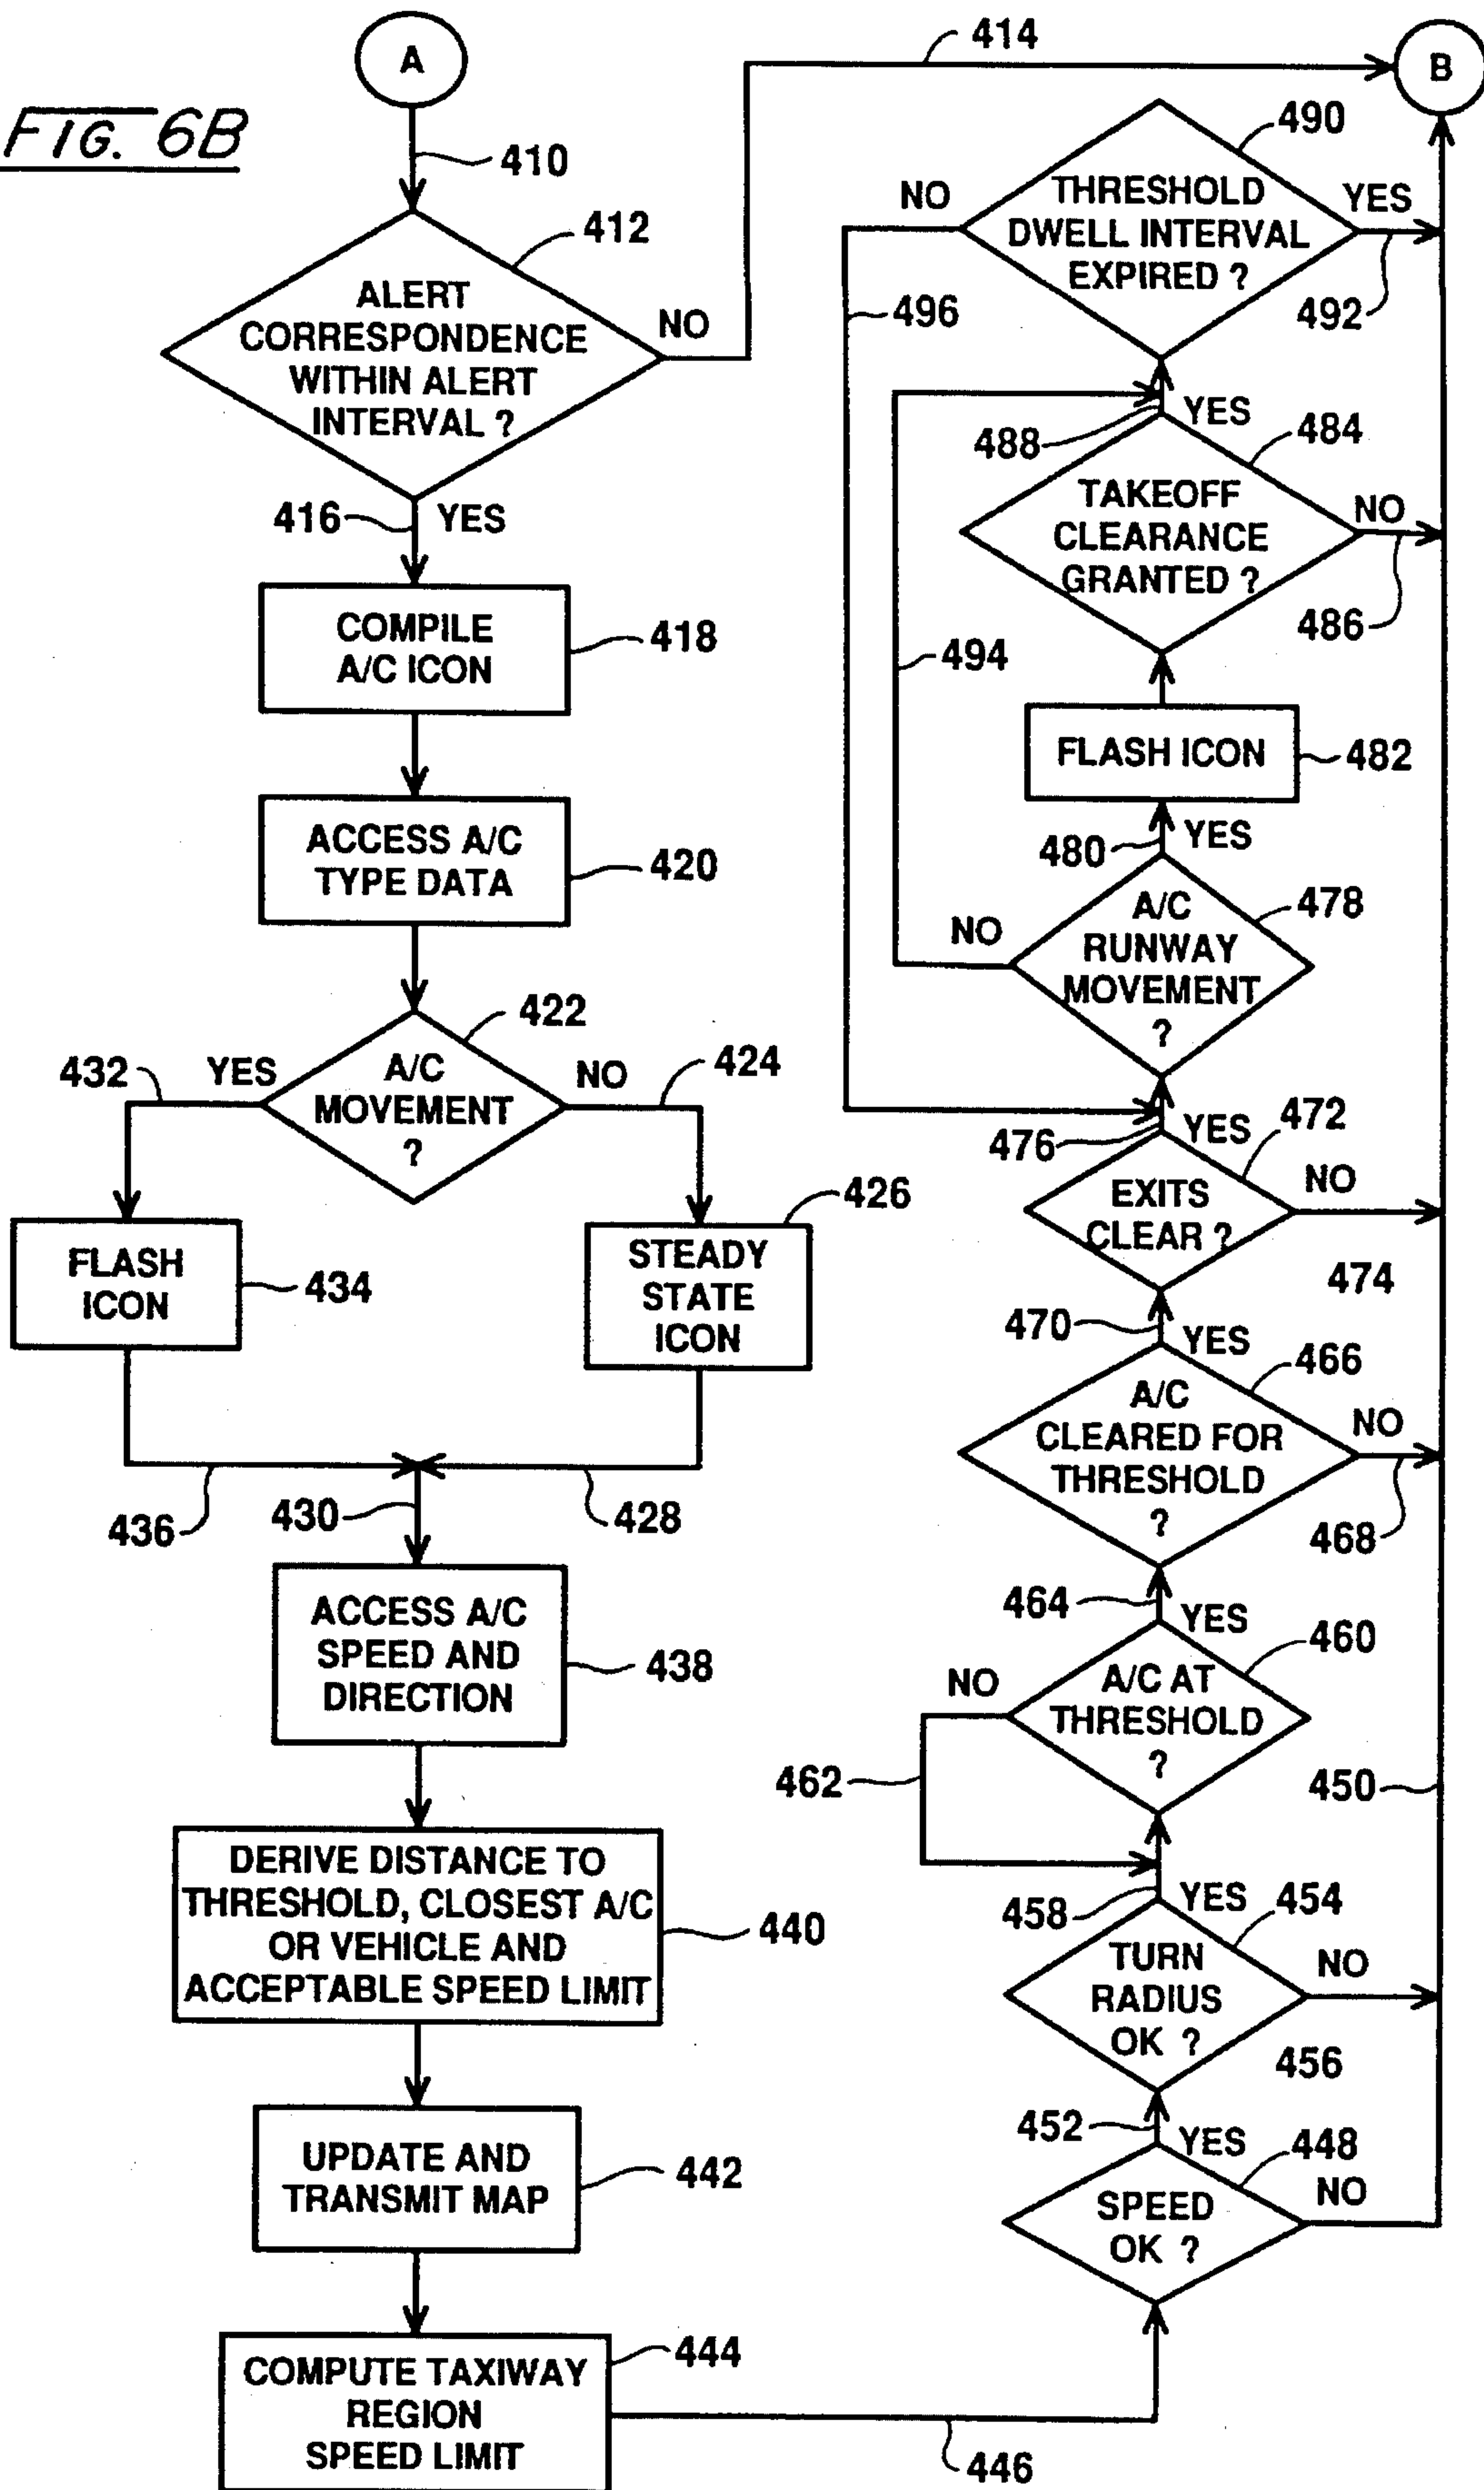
FIG. 6B

A

410

412

ALERT CORRESPONDENCE WITHIN ALERT INTERVAL ?

NO

414

B

416

YES

COMPILE A/C ICON

418

ACCESS A/C TYPE DATA

420

422

A/C MOVEMENT ?

432

YES

NO

424

FLASH ICON

434

STEADY STATE ICON

426

436

430

428

ACCESS A/C SPEED AND DIRECTION

438

DERIVE DISTANCE TO THRESHOLD, CLOSEST A/C OR VEHICLE AND ACCEPTABLE SPEED LIMIT

440

UPDATE AND TRANSMIT MAP

442

COMPUTE TAXIWAY REGION SPEED LIMIT

444

446

490

NO

THRESHOLD DWELL INTERVAL EXPIRED ?

YES

492

496

488

YES

484

TAKEOFF CLEARANCE GRANTED ?

NO

486

494

FLASH ICON

482

480

YES

478

NO

A/C RUNWAY MOVEMENT ?

476

YES

472

EXITS CLEAR ?

NO

474

470

YES

466

A/C CLEARED FOR THRESHOLD ?

NO

468

464

YES

460

NO

A/C AT THRESHOLD ?

462

450

458

YES

454

TURN RADIUS OK ?

NO

456

452

YES

448

NO

SPEED OK ?